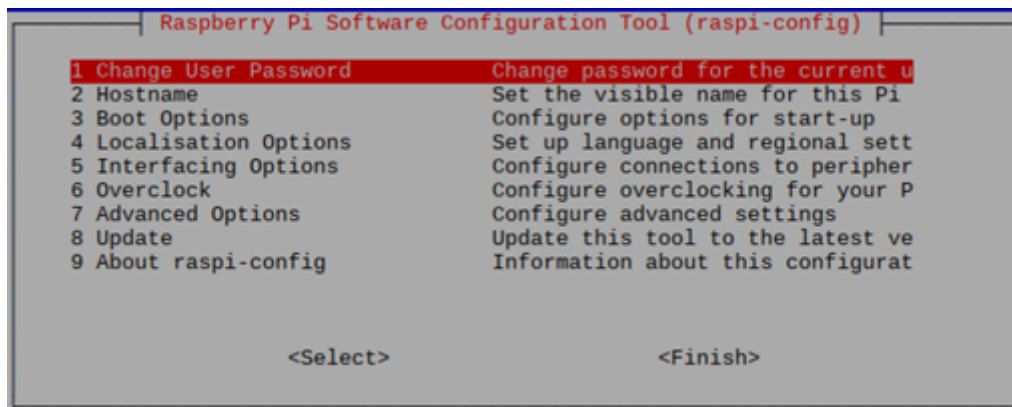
Raspberry Pi Software Configuration Tool (raspi-config)

| | |
|---|---|
| 1 Change User Password | Change password for the current u |
| 2 Hostname | Set the visible name for this Pi |
| 3 Boot Options | Configure options for start-up |
| 4 Localisation Options | Set up language and regional sett |
| 5 Interfacing Options | Configure connections to peripher |
| 6 Overclock | Configure overclocking for your P |
| 7 Advanced Options | Configure advanced settings |
| 8 Update | Update this tool to the latest ve |
| 9 About raspi-config | Information about this configurat |

<Select>

<Finish>